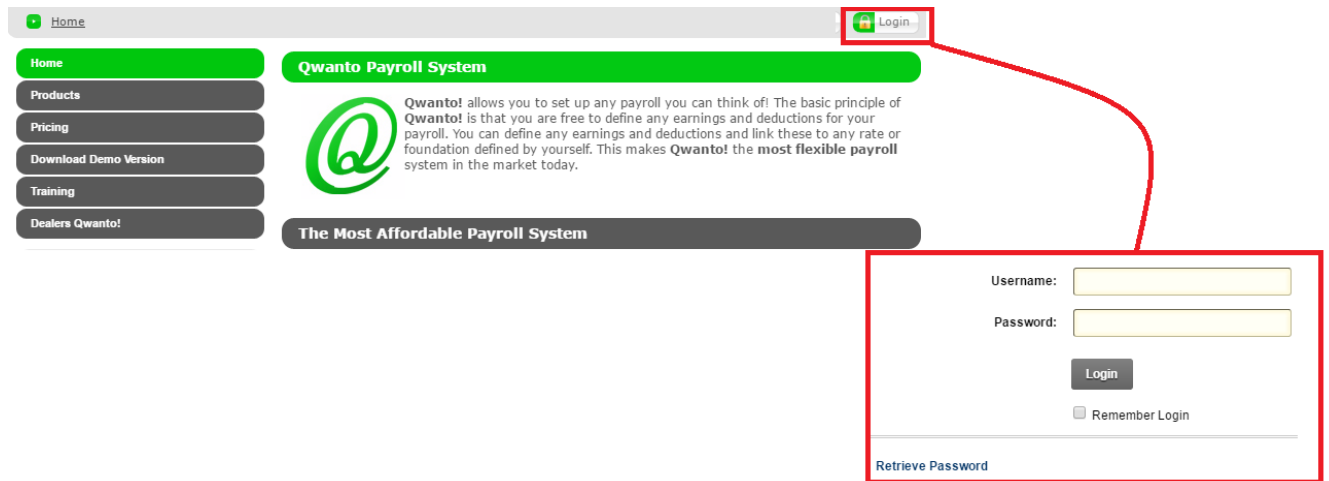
Home

Login

Home
Products
Pricing
Download Demo Version
Training
Dealers Qwanto!

Qwanto Payroll System

Qwanto! allows you to set up any payroll you can think of! The basic principle of Qwanto! is that you are free to define any earnings and deductions for your payroll. You can define any earnings and deductions and link these to any rate or foundation defined by yourself. This makes Qwanto! the most flexible payroll system in the market today.

The Most Affordable Payroll System

Username:
Password:
Login
Remember Login

Retrieve Password